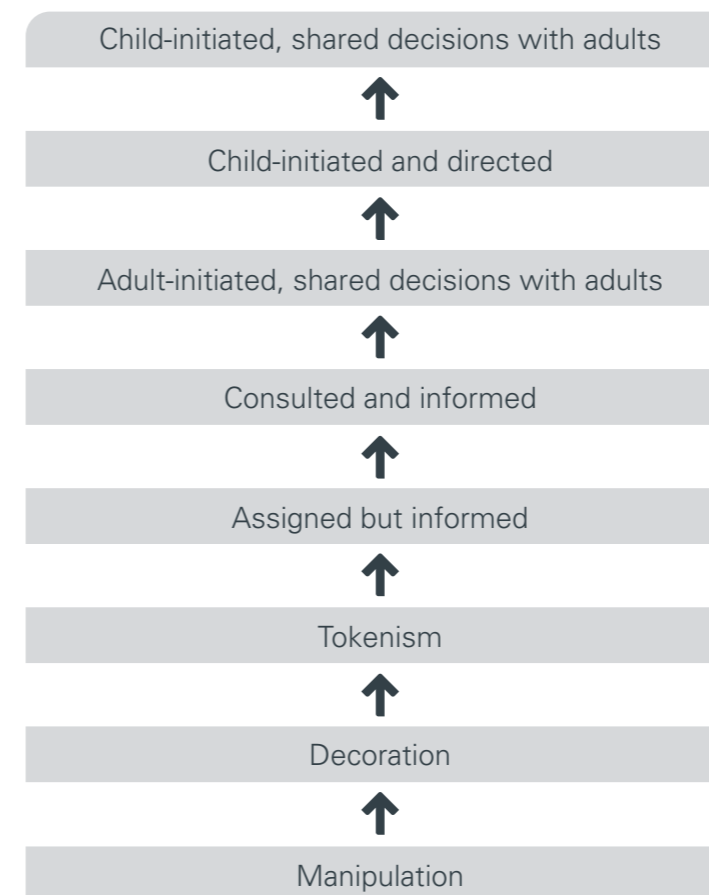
Child-initiated, shared decisions with adults

Child-initiated and directed

Adult-initiated, shared decisions with adults

Consulted and informed

Assigned but informed

Tokenism

Decoration

Manipulation